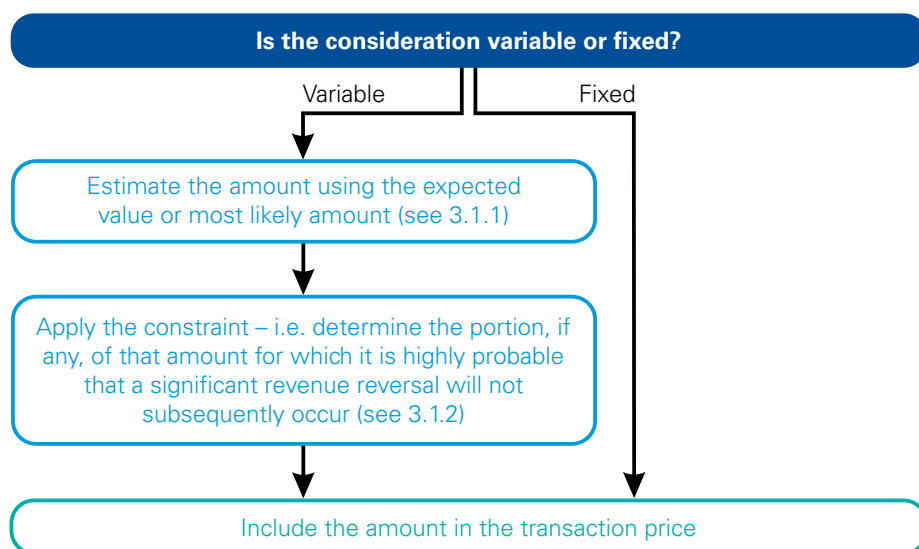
Is the consideration variable or fixed?

Variable

Fixed

Estimate the amount using the expected value or most likely amount (see 3.1.1)

Apply the constraint – i.e. determine the portion, if any, of that amount for which it is highly probable that a significant revenue reversal will not subsequently occur (see 3.1.2)

Include the amount in the transaction price